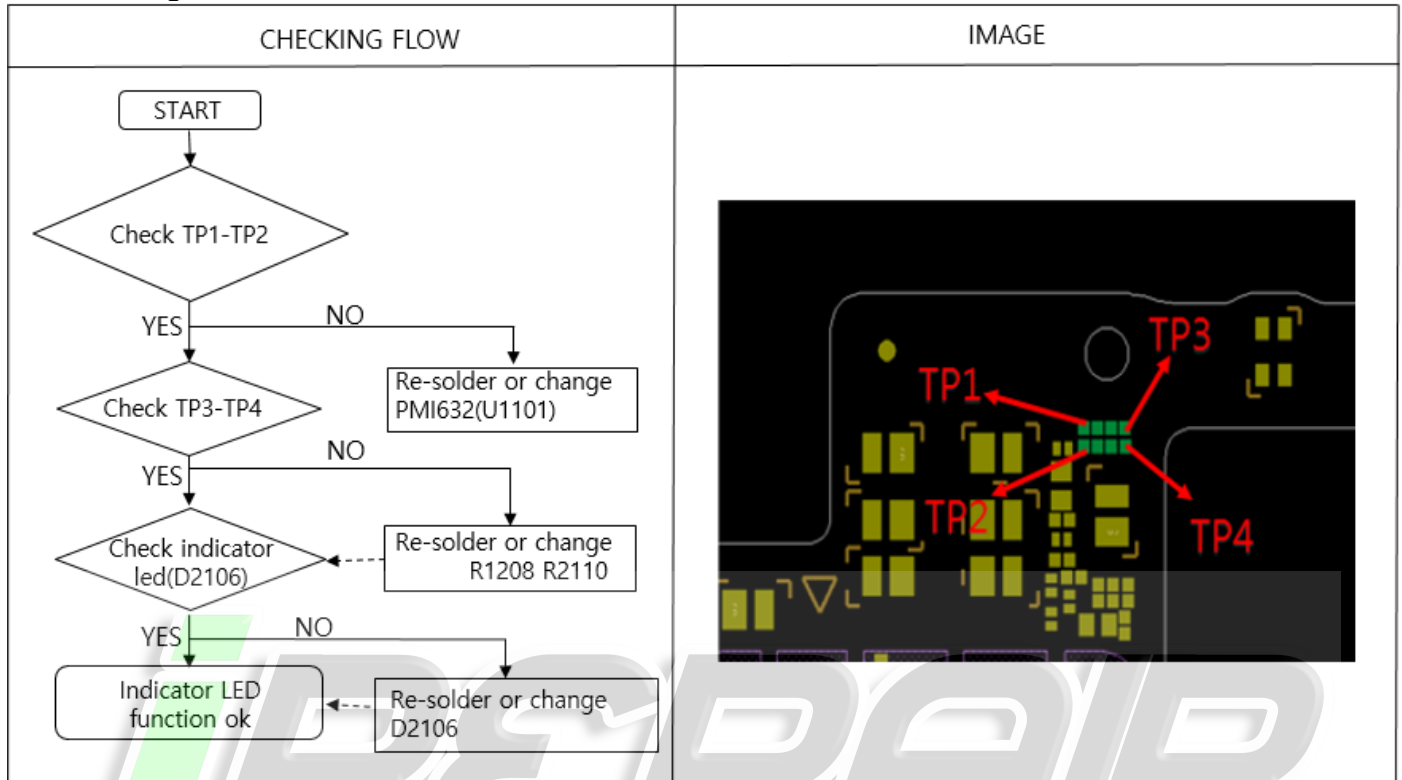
| CHECKING FLOW | IMAGE |
|---|---|
| START<br>Check TP1-TP2<br>YES NO<br>Re-solder or change PMI632(U1101)<br>Check TP3-TP4<br>YES NO<br>Re-solder or change R1208 R2110<br>Check indicator led(D2106)<br>YES NO<br>Re-solder or change D2106<br>Indicator LED function ok | TP3<br>TP1<br>TP2<br>TP4 |